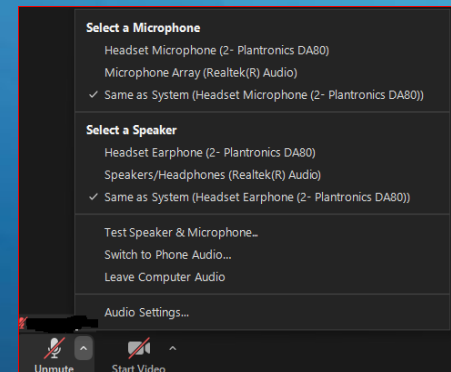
Select a Microphone

Headset Microphone (2- Plantronics DA80)

Microphone Array (Realtek(R) Audio)

✓ Same as System (Headset Microphone (2- Plantronics DA80))

Select a Speaker

Headset Earphone (2- Plantronics DA80)

Speakers/Headphones (Realtek(R) Audio)

✓ Same as System (Headset Earphone (2- Plantronics DA80))

Test Speaker & Microphone...

Switch to Phone Audio...

Leave Computer Audio

Audio Settings...

Unmute

Start Video